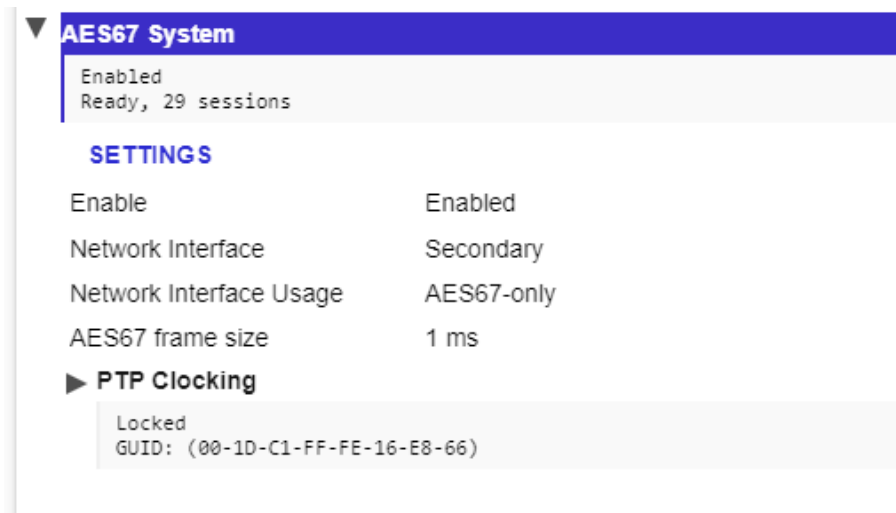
AES67 System

Enabled
Ready, 29 sessions

SETTINGS

| | |
|---|---|
| Enable | Enabled |
| Network Interface | Secondary |
| Network Interface Usage | AES67-only |
| AES67 frame size | 1 ms |

PTP Clocking

Locked
GUID: (00-1D-C1-FF-FE-16-E8-66)